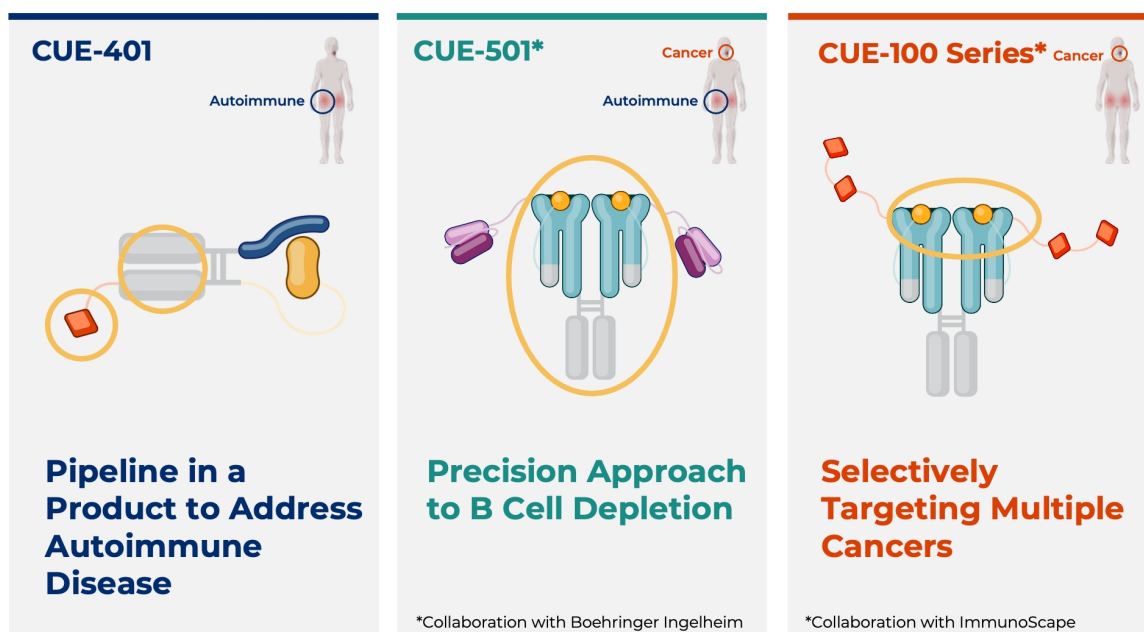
CUE-401

Autoimmune

Pipeline in a Product to Address Autoimmune Disease

CUE-501*

Cancer

Autoimmune

Precision Approach to B Cell Depletion

*Collaboration with Boehringer Ingelheim

CUE-100 Series*

Cancer

Selectively Targeting Multiple Cancers

*Collaboration with ImmunoScape